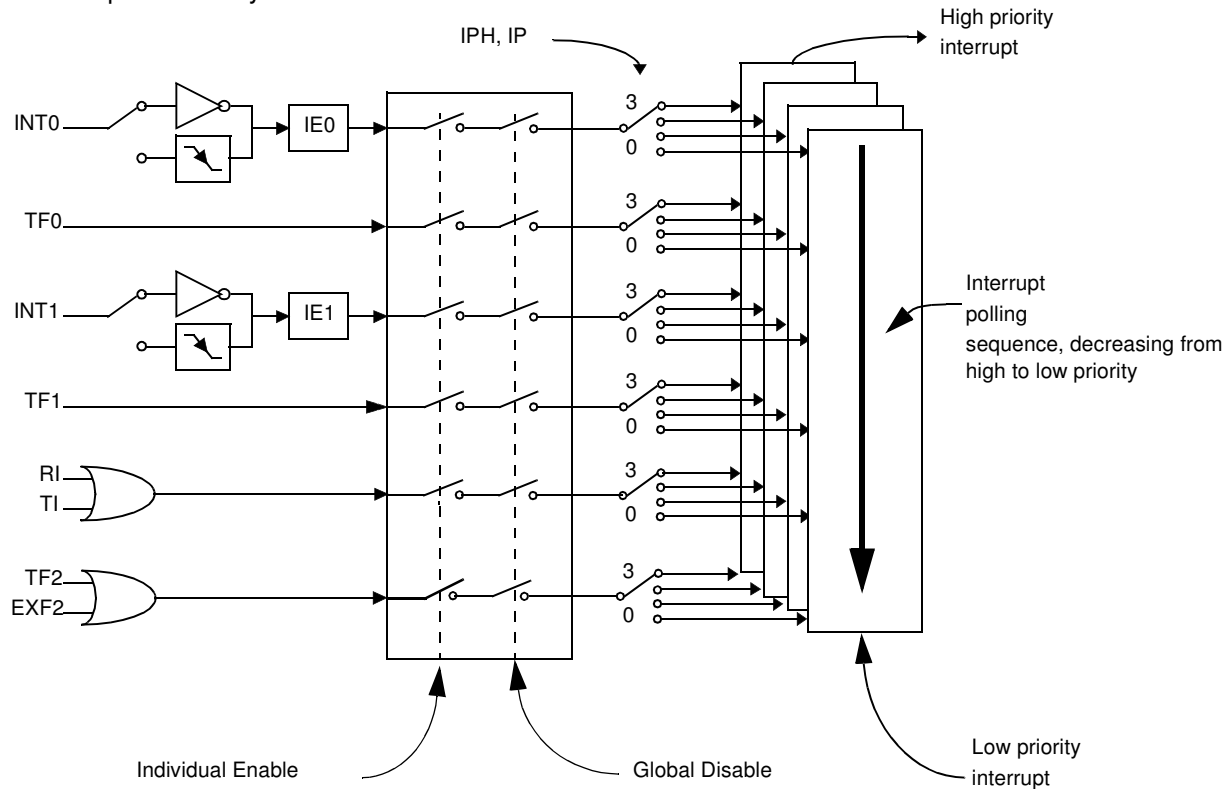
IPH, IP

High priority interrupt

INT0

IE0

3

0

TF0

3

0

INT1

IE1

3

0

Interrupt polling sequence, decreasing from high to low priority

TF1

3

0

RI

TI

3

0

TF2

EXF2

3

0

Individual Enable

Global Disable

Low priority interrupt